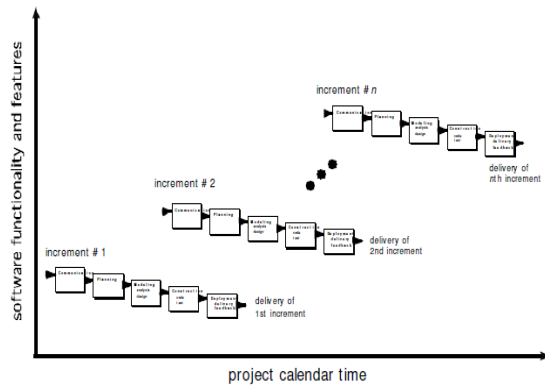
software functionality and features

increment # n

Communication

Planning

Modeling
analysis
design

Construction
code
test

Deployment
delivery
feedback

delivery of
nth increment

increment # 2

Communication

Planning

Modeling
analysis
design

Construction
code
test

Deployment
delivery
feedback

delivery of
2nd increment

increment # 1

Communication

Planning

Modeling
analysis
design

Construction
code
test

Deployment
delivery
feedback

delivery of
1st increment

project calendar time